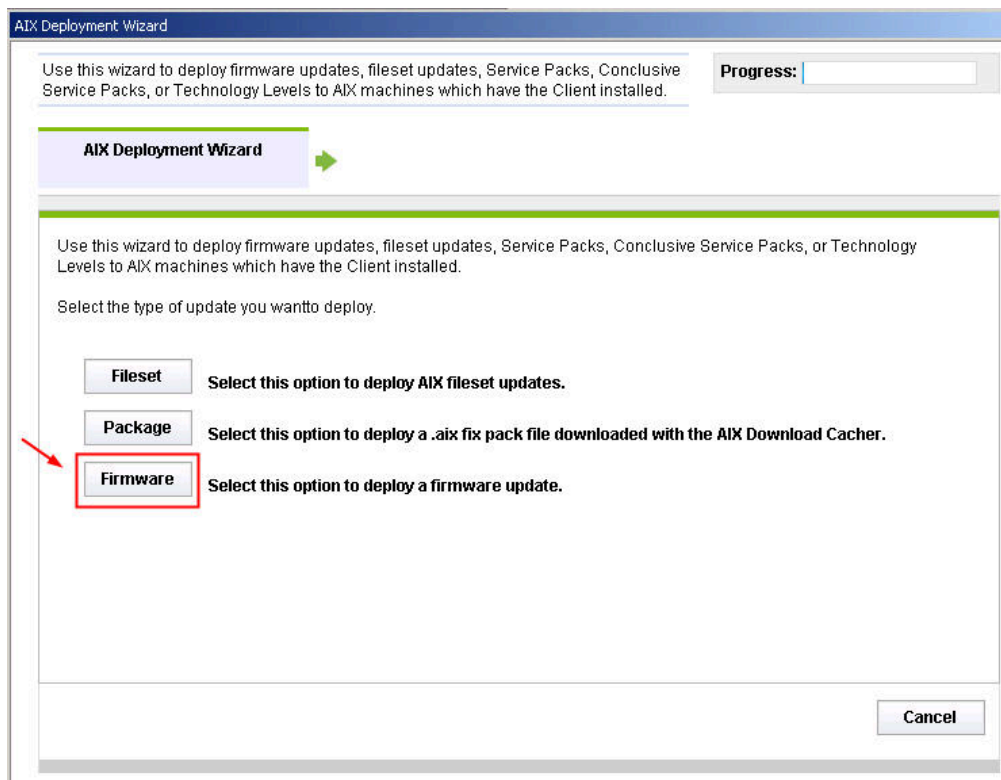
AIX Deployment Wizard

Use this wizard to deploy firmware updates, fileset updates, Service Packs, Conclusive Service Packs, or Technology Levels to AIX machines which have the Client installed.

Progress:

AIX Deployment Wizard

Use this wizard to deploy firmware updates, fileset updates, Service Packs, Conclusive Service Packs, or Technology Levels to AIX machines which have the Client installed.

Select the type of update you wantto deploy.

Fileset Select this option to deploy AIX fileset updates.

Package Select this option to deploy a .aix fix pack file downloaded with the AIX Download Cacher.

Firmware Select this option to deploy a firmware update.

Cancel